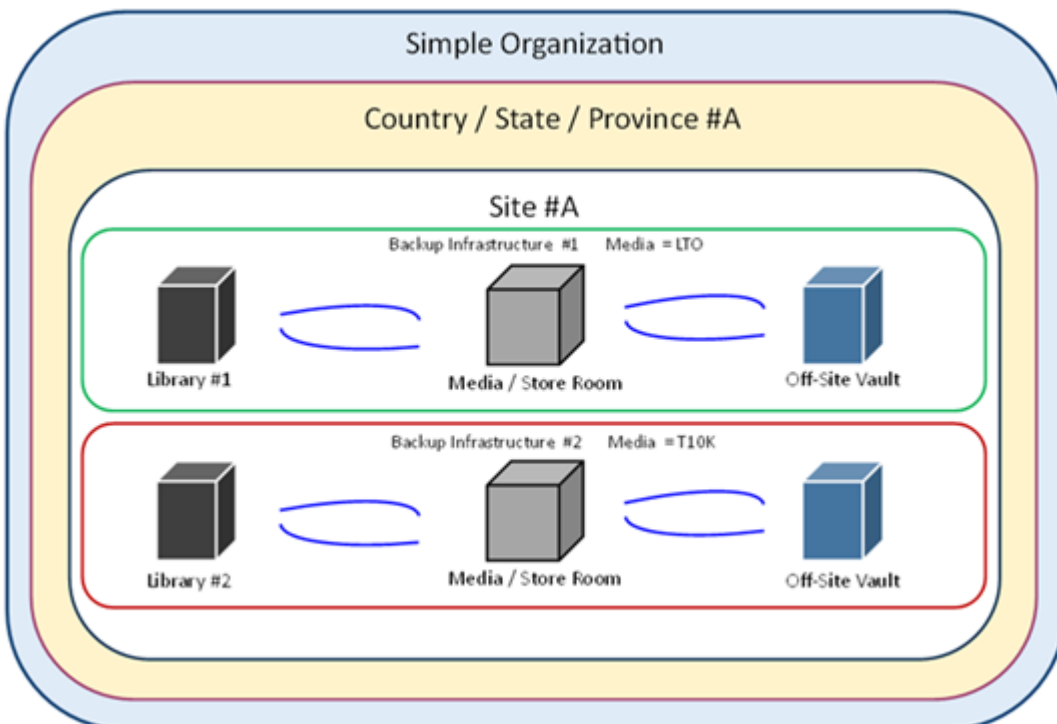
Simple Organization

Country / State / Province #A

Site #A

Backup Infrastructure #1 Media = LTO

Library #1

Media / Store Room

Off-Site Vault

Backup Infrastructure #2 Media = T10K

Library #2

Media / Store Room

Off-Site Vault